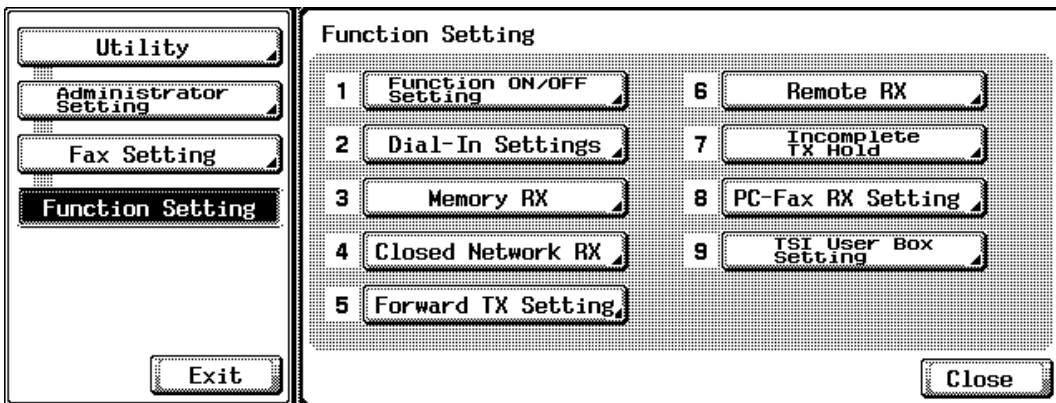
Utility

Administrator Setting

Fax Setting

Function Setting

Exit

Function Setting

1 Function ON/OFF Setting

2 Dial-In Settings

3 Memory RX

4 Closed Network RX

5 Forward TX Setting

6 Remote RX

7 Incomplete TX Hold

8 PC-Fax RX Setting

9 TSI User Box Setting

Close